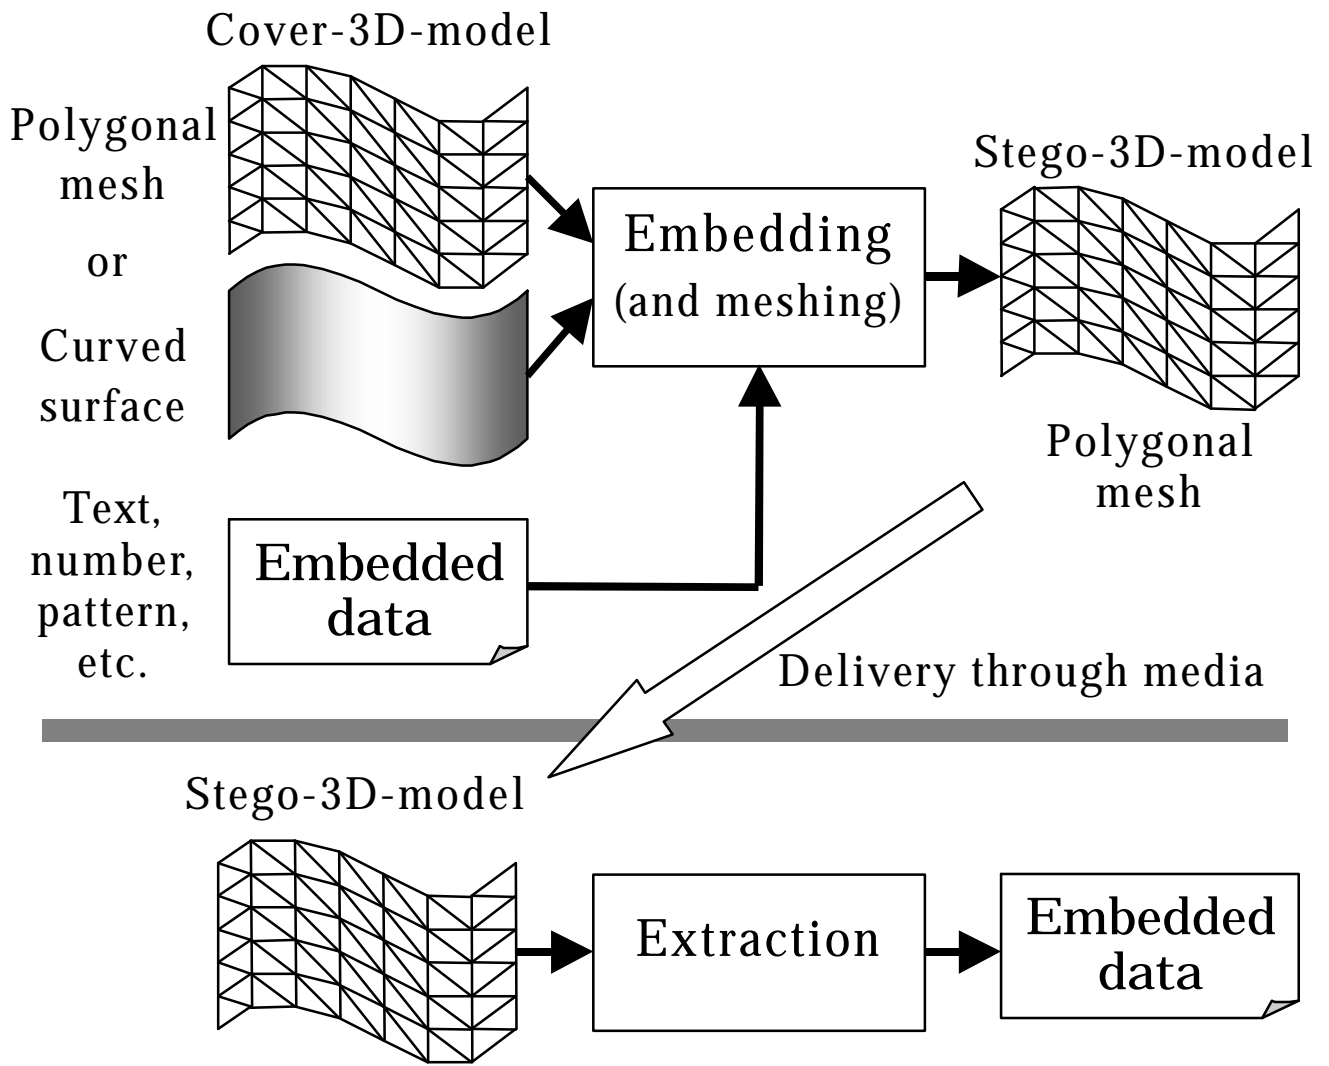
Cover-3D-model

Polygonal mesh

or

Curved surface

Embedding (and meshing)

Stego-3D-model

Polygonal mesh

Text, number, pattern, etc.

Embedded data

Delivery through media

Stego-3D-model

Extraction

Embedded data